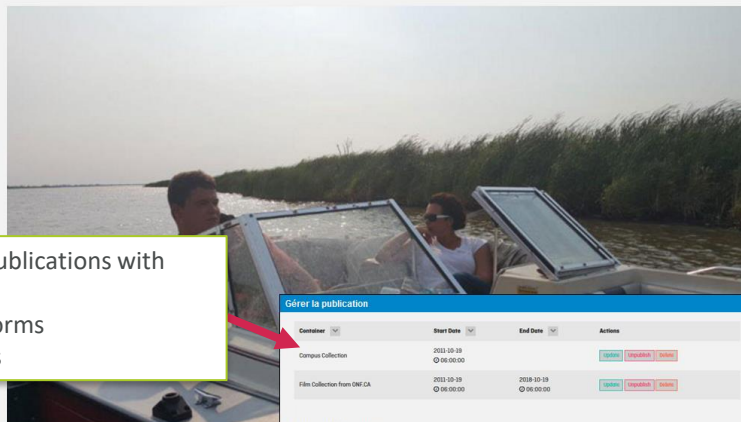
ublications with

orms
s

Gérer la publication

| Container | Start Date | End Date | Actions |
|---|---|---|---|
| Campus Collection | 2011-10-19 06:00:00 | | Update Unpublish Delete |
| Film Collection from ONF.CA | 2011-10-19 06:00:00 | 2018-10-19 06:00:00 | Update Unpublish Delete |